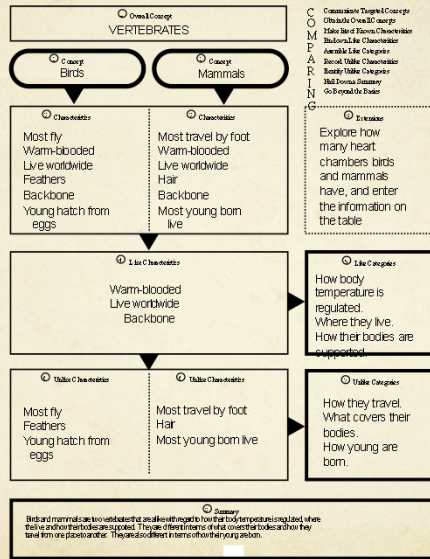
Overall Concept
VERTEBRATES

C Communicate Targeted Concepts
O Obtain the Overall Concept
M Make List of Known Characteristics
P Pinpoint Like Characteristics
A Assemble Like Categories
R Record Unlike Characteristics
I Identify Unlike Categories
N Nail Down a Summary
G Go Beyond the Basics

Concept
Birds

Concept
Mammals

Characteristics
Most fly
Warm-blooded
Live worldwide
Feathers
Backbone
Young hatch from eggs

Characteristics
Most travel by foot
Warm-blooded
Live worldwide
Hair
Backbone
Most young born live

Extensions
Explore how many heart chambers birds and mammals have, and enter the information on the table

Like Characteristics
Warm-blooded
Live worldwide
Backbone

Like Categories
How body temperature is regulated.
Where they live.
How their bodies are supported.

Unlike Characteristics
Most fly
Feathers
Young hatch from eggs

Unlike Characteristics
Most travel by foot
Hair
Most young born live

Unlike Categories
How they travel.
What covers their bodies.
How young are born.

Summary
Birds and mammals are two vertebrates that are alike with regard to how their body temperature is regulated, where they live and how their bodies are supported. They are different in terms of what covers their bodies and how they travel from one place to another. They are also different in terms of how their young are born.